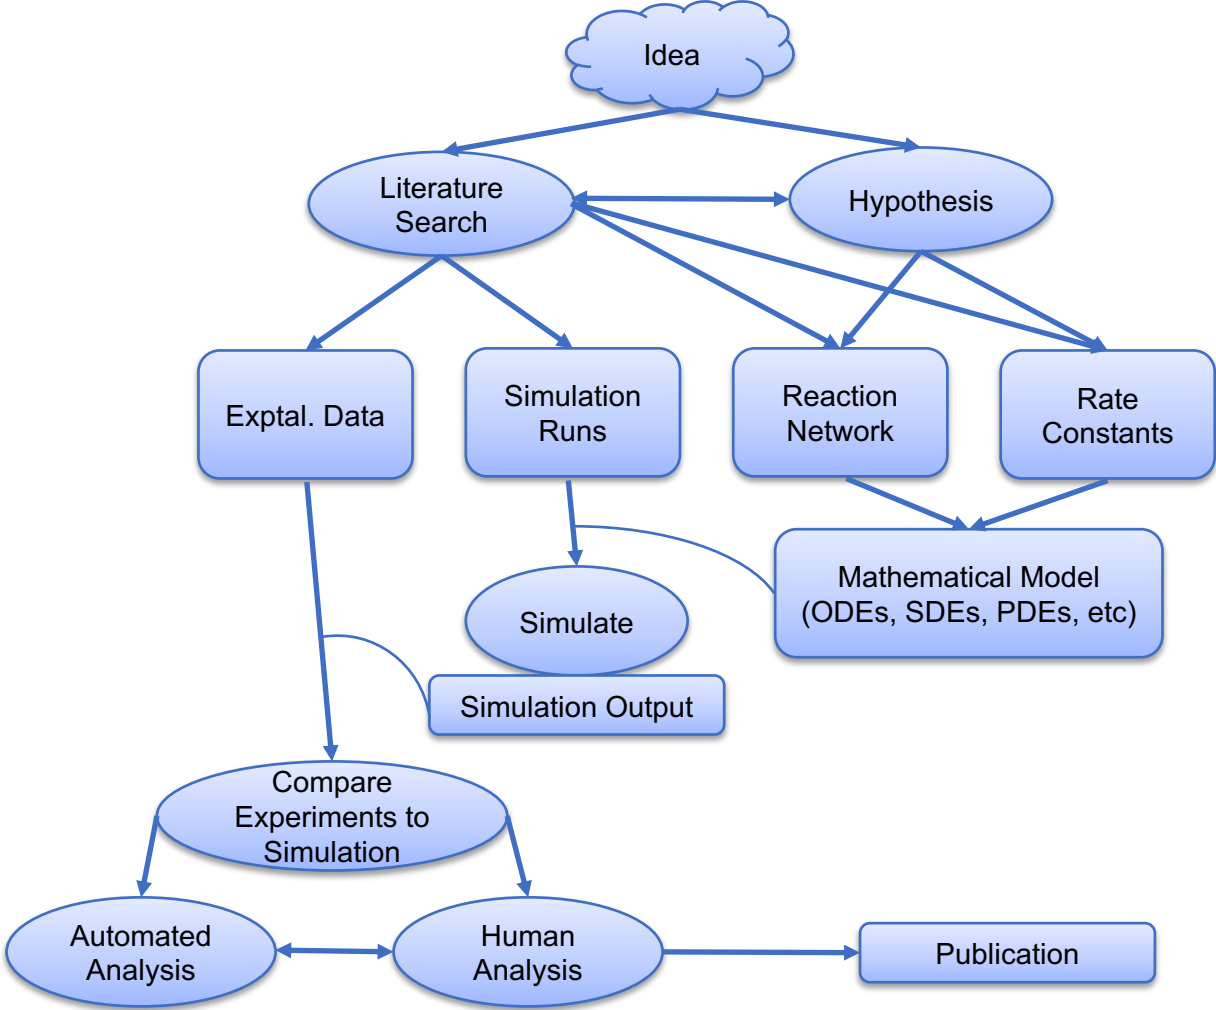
Idea

Literature Search

Hypothesis

Exptal. Data

Simulation Runs

Reaction Network

Rate Constants

Mathematical Model (ODEs, SDEs, PDEs, etc)

Simulate

Simulation Output

Compare Experiments to Simulation

Automated Analysis

Human Analysis

Publication